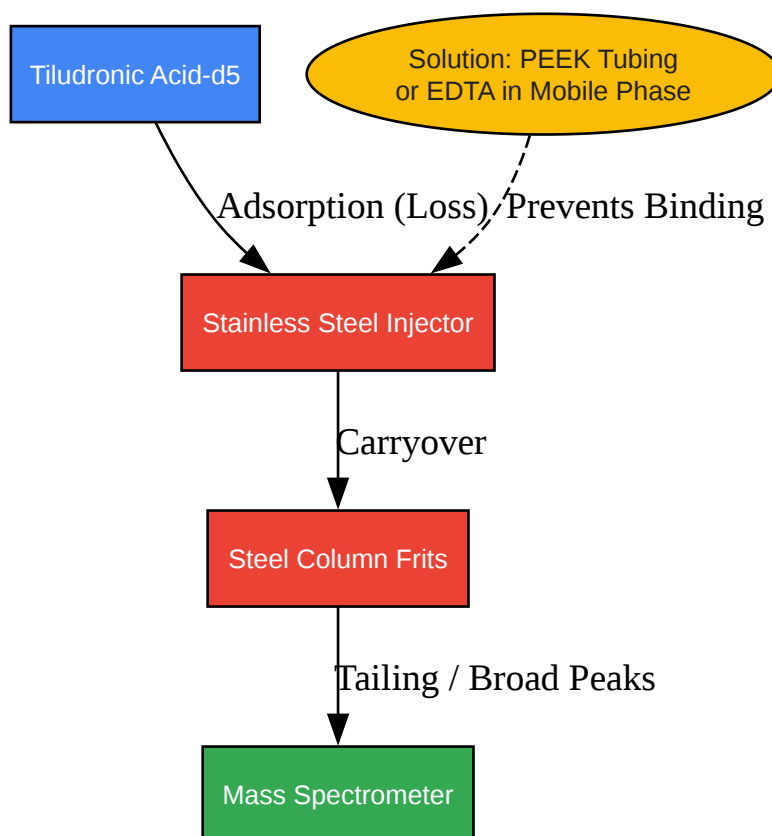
Tiludronic Acid-d5

Solution: PEEK Tubing or EDTA in Mobile Phase

Adsorption (Loss)

Prevents Binding

Stainless Steel Injector

Carryover

Steel Column Frits

Tailing / Broad Peaks

Mass Spectrometer